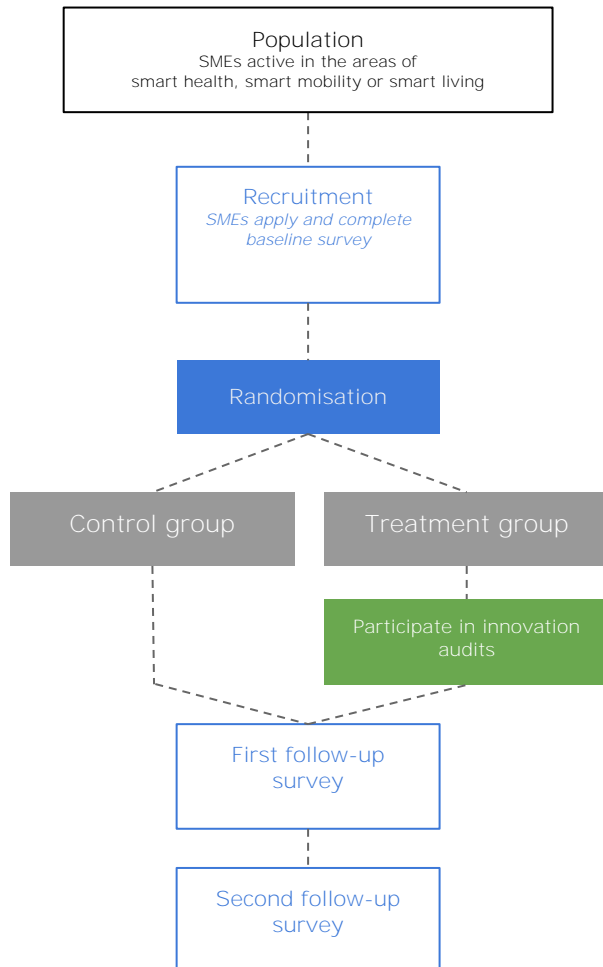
Population
SMEs active in the areas of smart health, smart mobility or smart living

Recruitment
*SMEs apply and complete baseline survey*

Randomisation

Control group

Treatment group

Participate in innovation audits

First follow-up survey

Second follow-up survey